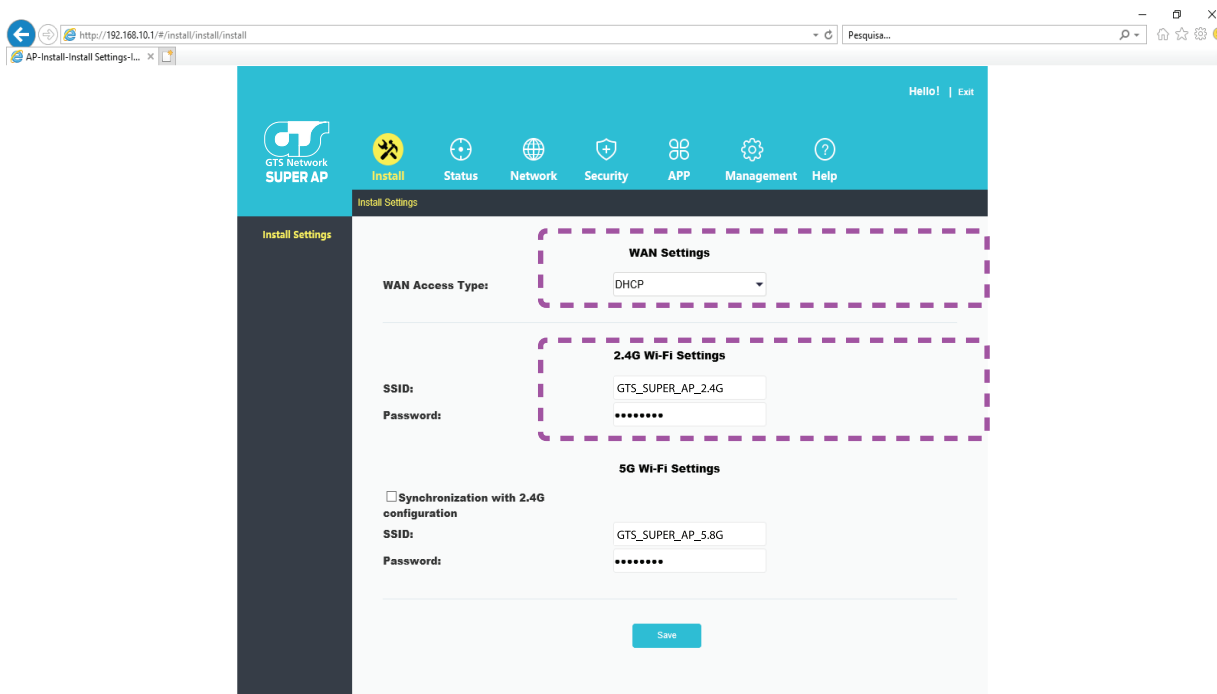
http://192.168.10.1/#/install/install/install
Pesquisa...
AP-Install-Install Settings-I...

Hello! | Exit

GTS
GTS Network
SUPER AP

Install Status Network Security APP Management Help

Install Settings

Install Settings

WAN Settings
WAN Access Type: DHCP

2.4G Wi-Fi Settings
SSID: GTS_SUPER_AP_2.4G
Password: ••••••••

5G Wi-Fi Settings
☐Synchronization with 2.4G configuration
SSID: GTS_SUPER_AP_5.8G
Password: ••••••••

Save